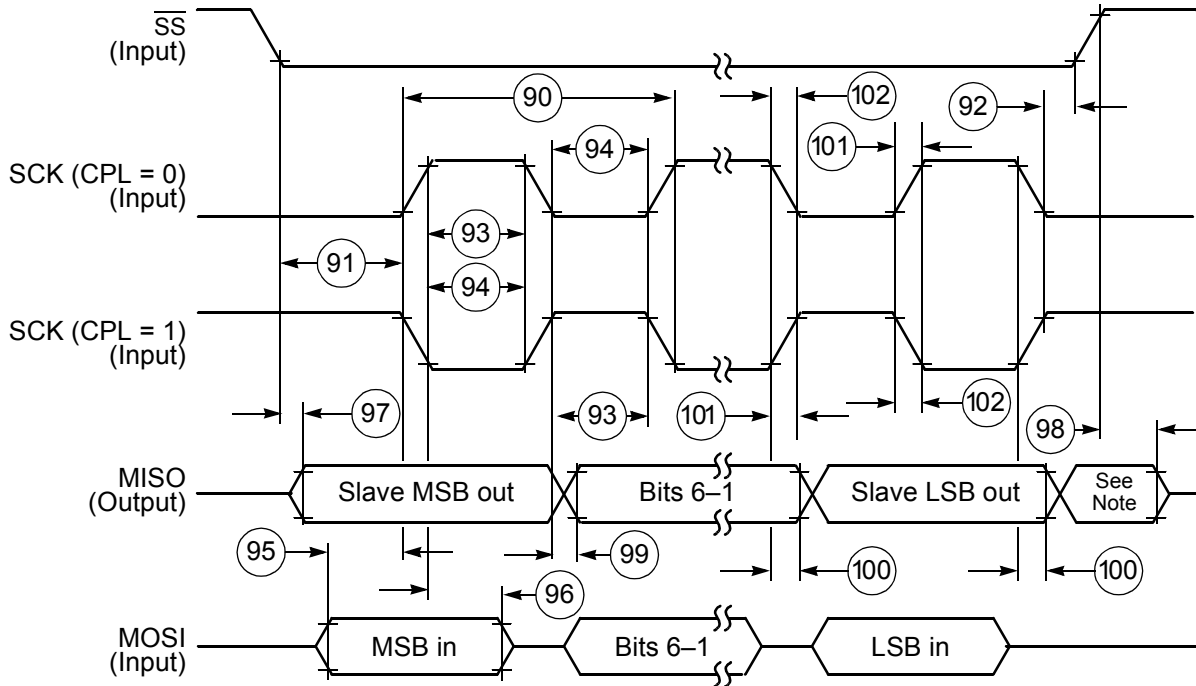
$\overline{SS}$
(Input)

90

102

92

94

101

SCK (CPL = 0)
(Input)

93

91

94

SCK (CPL = 1)
(Input)

97

93

101

102

98

MISO
(Output)

Slave MSB out

Bits 6–1

Slave LSB out

See Note

95

99

100

100

96

MOSI
(Input)

MSB in

Bits 6–1

LSB in